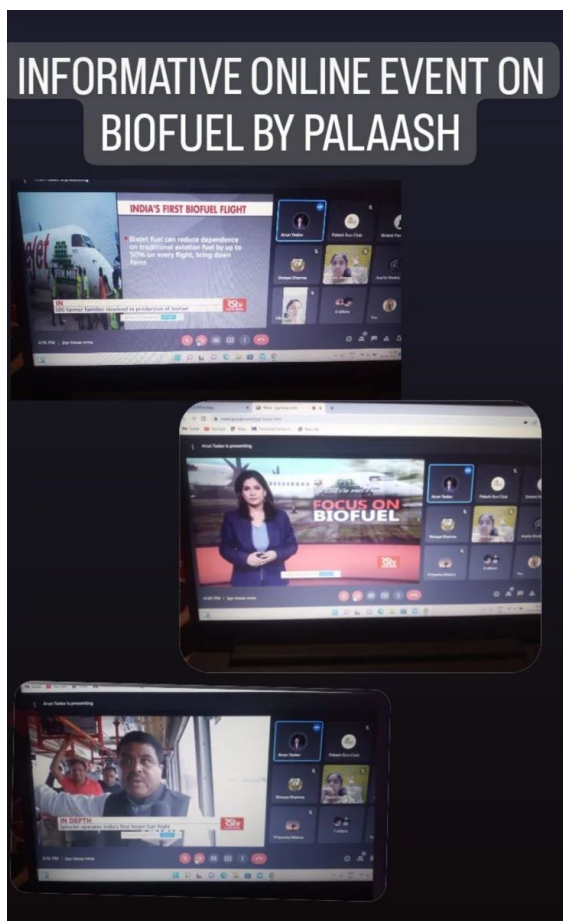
INFORMATIVE ONLINE EVENT ON BIOFUEL BY PALAASH

INDIA'S FIRST BIOFUEL FLIGHT

Biojet fuel can reduce dependence on traditional aviation fuel by up to 50% on every flight, bring down fares

IN
500 farmer families involved in production of biofuel

Arun Yadav
Palash Eco Club
Shreya Sharma

Arun Yadav is presenting

FOCUS ON BIOFUEL

Arun Yadav
Palash Eco Club
Shreya Sharma
Priyanka Mishra

Arun Yadav is presenting

IN DEPTH
SpiceJet operates India's first biojet fuel flight

Arun Yadav
Palash Eco Club
Shreya Sharma
Priyanka Mishra

RStv